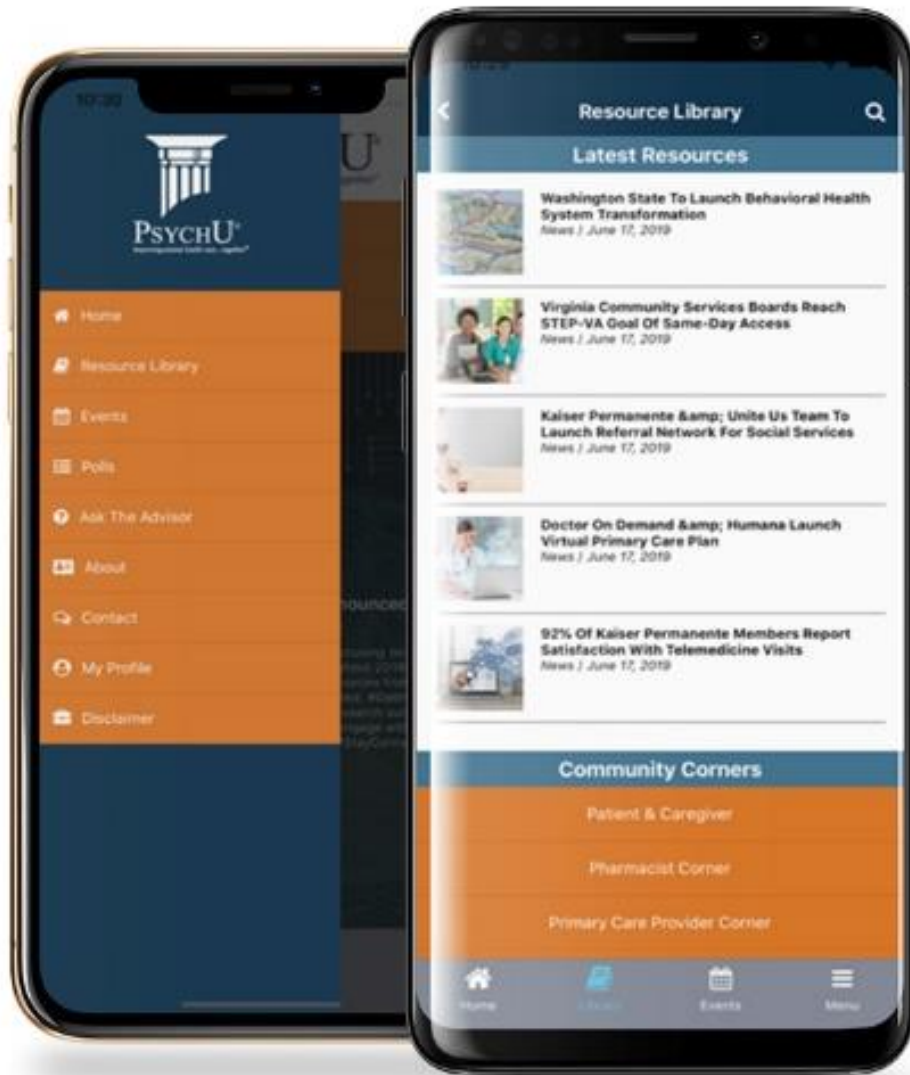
10:30

PsychU

Home
Resource Library
Events
Polls
Ask The Advisor
About
Contact
My Profile
Disclaimer

Resource Library

Latest Resources

Washington State To Launch Behavioral Health System Transformation
News | June 17, 2019

Virginia Community Services Boards Reach STEP-VA Goal Of Same-Day Access
News | June 17, 2019

Kaiser Permanente &amp; Unite Us Team To Launch Referral Network For Social Services
News | June 17, 2019

Doctor On Demand &amp; Humana Launch Virtual Primary Care Plan
News | June 17, 2019

92% Of Kaiser Permanente Members Report Satisfaction With Telemedicine Visits
News | June 17, 2019

Community Corners

Patient & Caregiver

Pharmacist Corner

Primary Care Provider Corner

Home
Library
Events
Menu